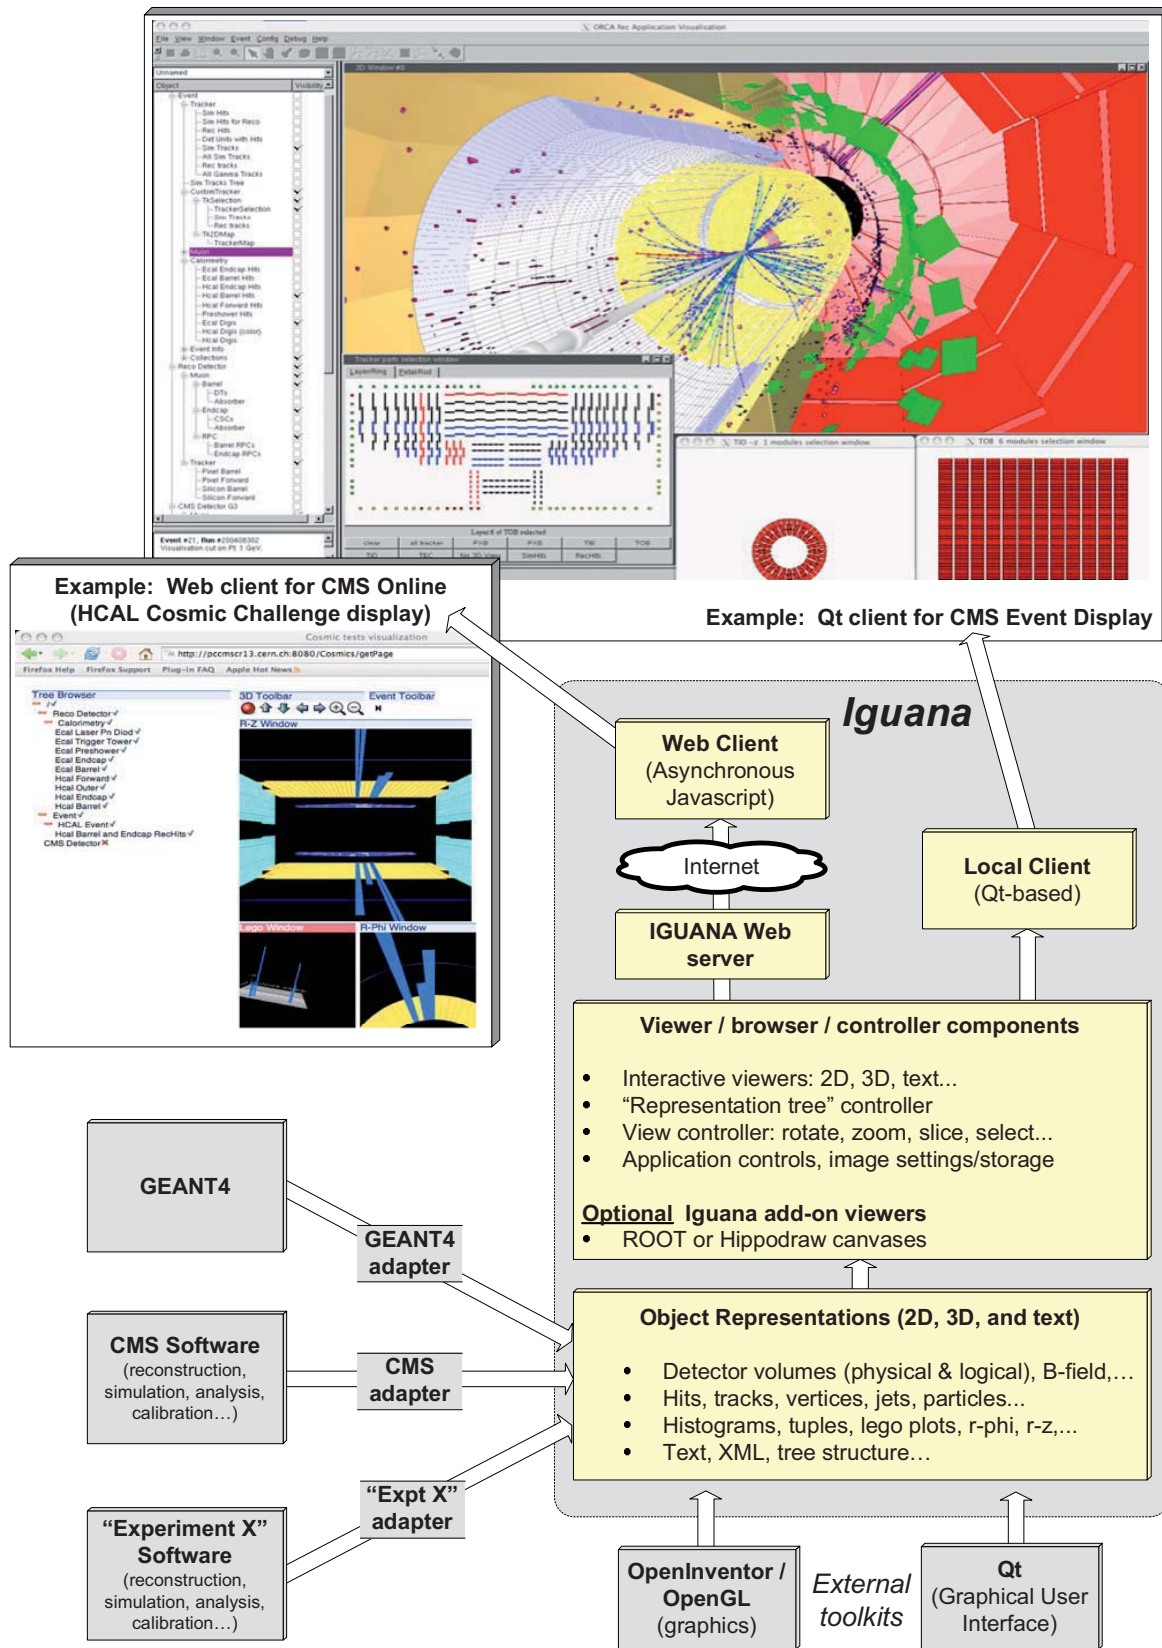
ORCA Rec Application Visualisation

File View Window Event Config Debug Help

Object Visibility

Event
Tracker
Sim Hits
Sim Hits for Reco
Rec Hits
Det Units with Hits
Sim Tracks
All Sim Tracks
Rec tracks
All Gamma Tracks
Sim Tracks Tree
CustomTracker
TkSelection
TrackerSelection
Sim Tracks
Rec tracks
Tk2DMap
TrackerMap
Muon
Calorimetry
Ecal Endcap Hits
Ecal Barrel Hits
Hcal Endcap Hits
Hcal Barrel Hits
Hcal Forward Hits
Preshower Hits
Ecal Digis
Hcal Digis (color)
Hcal Digis
Event Info
Collections
Reco Detector
Muon
Barrel
DTs
Absorber
Endcap
CSCs
Absorber
RPC
Barrel RPCs
Endcap RPCs
Tracker
Pixel Barrel
Pixel Forward
Silicon Barrel
Silicon Forward
CMS Detector G3

Event #21, Run #200408302
Visualisation cut on Pt 1 GeV

3D Window #0

Tracker parts selection window

TID - z 1 modules selection window

TOB 6 modules selection window

Example: Web client for CMS Online (HCAL Cosmic Challenge display)

Cosmic tests visualization

http://pccmscr13.cern.ch:8080/Cosmics/getPage

Firefox Help Firefox Support Plug-in FAQ Apple Hot News

Tree Browser
Reco Detector
Calorimetry
Ecal Laser Pn Diod
Ecal Trigger Tower
Ecal Preshower
Ecal Endcap
Ecal Barrel
Hcal Forward
Hcal Outer
Hcal Endcap
Hcal Barrel
Event
HCAL Event
Hcal Barrel and Endcap RecHits
CMS Detector

3D Toolbar
Event Toolbar
R-Z Window
Lego Window
R-Phi Window

Example: Qt client for CMS Event Display

Iguana

Web Client (Asynchronous Javascript)

Internet

IGUANA Web server

Local Client (Qt-based)

Viewer / browser / controller components

• Interactive viewers: 2D, 3D, text...
• “Representation tree” controller
• View controller: rotate, zoom, slice, select...
• Application controls, image settings/storage

Optional Iguana add-on viewers
• ROOT or Hippodraw canvases

GEANT4

GEANT4 adapter

CMS Software (reconstruction, simulation, analysis, calibration…)

CMS adapter

Object Representations (2D, 3D, and text)

• Detector volumes (physical & logical), B-field,…
• Hits, tracks, vertices, jets, particles...
• Histograms, tuples, lego plots, r-phi, r-z,...
• Text, XML, tree structure…

“Expt X” adapter

“Experiment X” Software (reconstruction, simulation, analysis, calibration…)

OpenInventor / OpenGL (graphics)

External toolkits

Qt (Graphical User Interface)